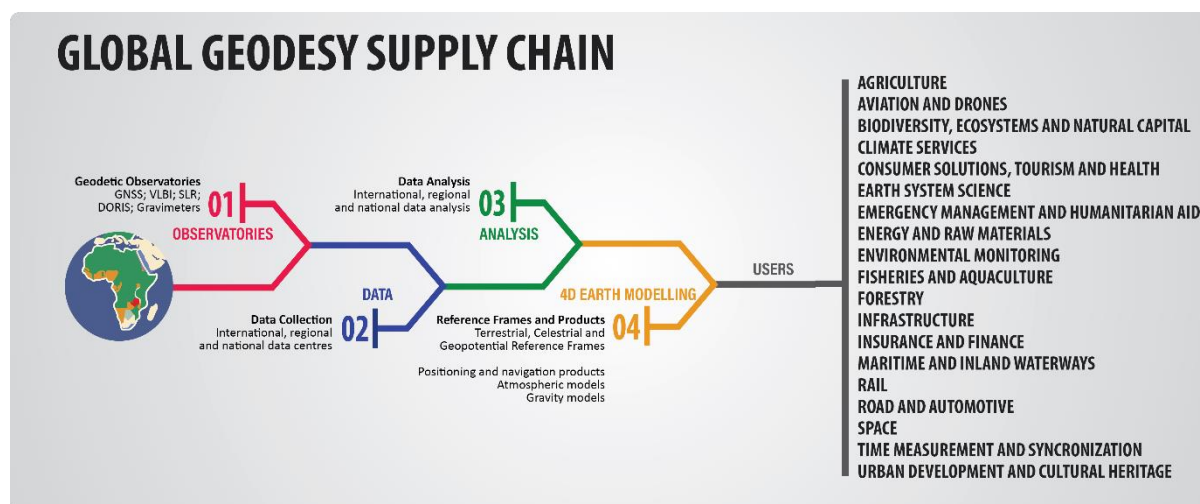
GLOBAL GEODESY SUPPLY CHAIN

Geodetic Observatories
GNSS; VLBI; SLR; DORIS; Gravimeters

01
OBSERVATORIES

Data Collection
International, regional and national data centres

02
DATA

Data Analysis
International, regional and national data analysis

03
ANALYSIS

Reference Frames and Products
Terrestrial, Celestial and Geopotential Reference Frames

Positioning and navigation products
Atmospheric models
Gravity models

04
4D EARTH MODELLING

USERS

AGRICULTURE
AVIATION AND DRONES
BIODIVERSITY, ECOSYSTEMS AND NATURAL CAPITAL
CLIMATE SERVICES
CONSUMER SOLUTIONS, TOURISM AND HEALTH
EARTH SYSTEM SCIENCE
EMERGENCY MANAGEMENT AND HUMANITARIAN AID
ENERGY AND RAW MATERIALS
ENVIRONMENTAL MONITORING
FISHERIES AND AQUACULTURE
FORESTRY
INFRASTRUCTURE
INSURANCE AND FINANCE
MARITIME AND INLAND WATERWAYS
RAIL
ROAD AND AUTOMOTIVE
SPACE
TIME MEASUREMENT AND SYNCRONIZATION
URBAN DEVELOPMENT AND CULTURAL HERITAGE